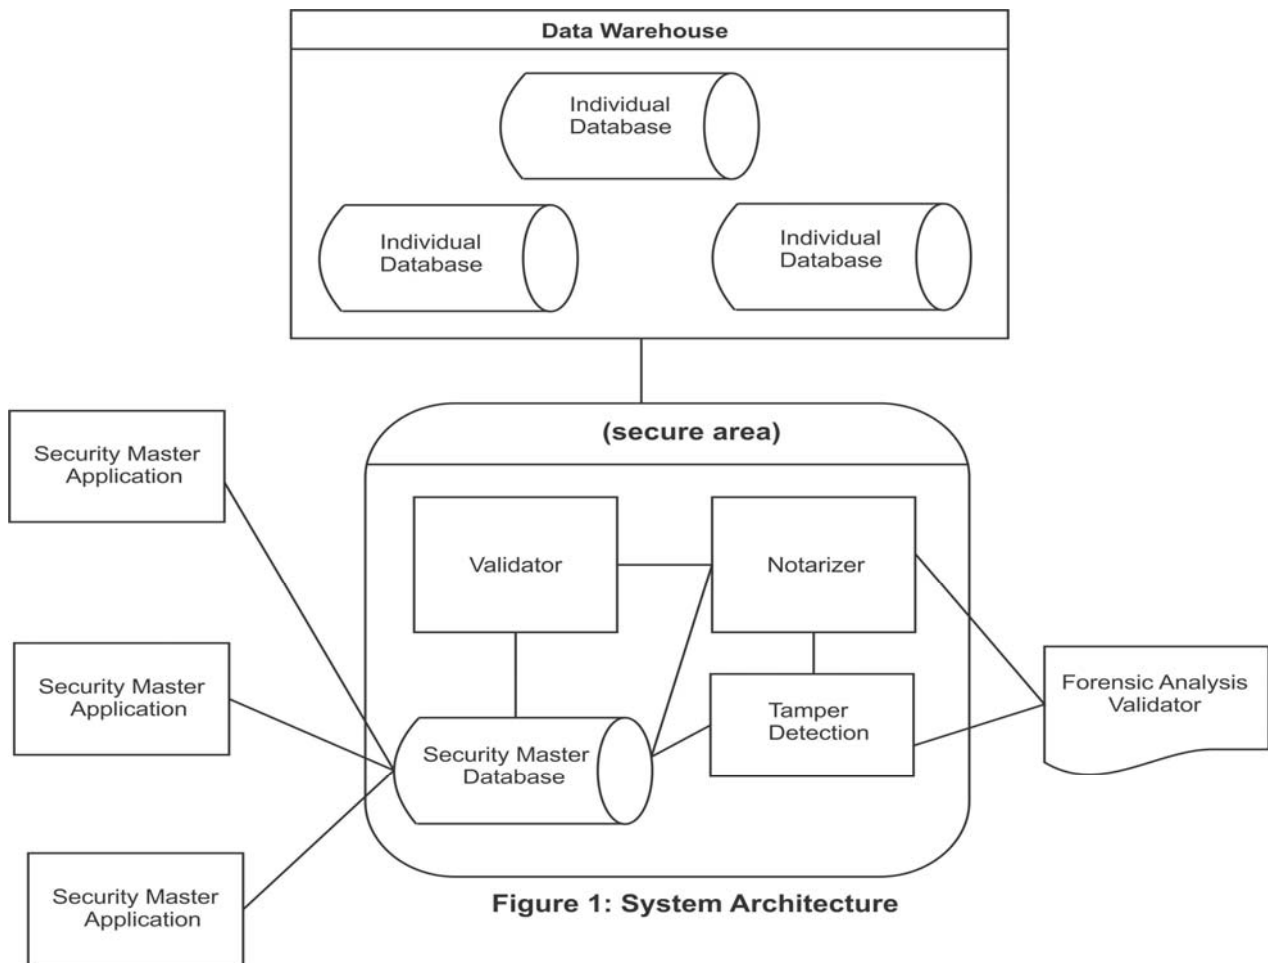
Data Warehouse

Individual Database

Individual Database

Individual Database

(secure area)

Security Master Application

Validator

Notarizer

Security Master Application

Tamper Detection

Forensic Analysis Validator

Security Master Database

Security Master Application

Figure 1: System Architecture